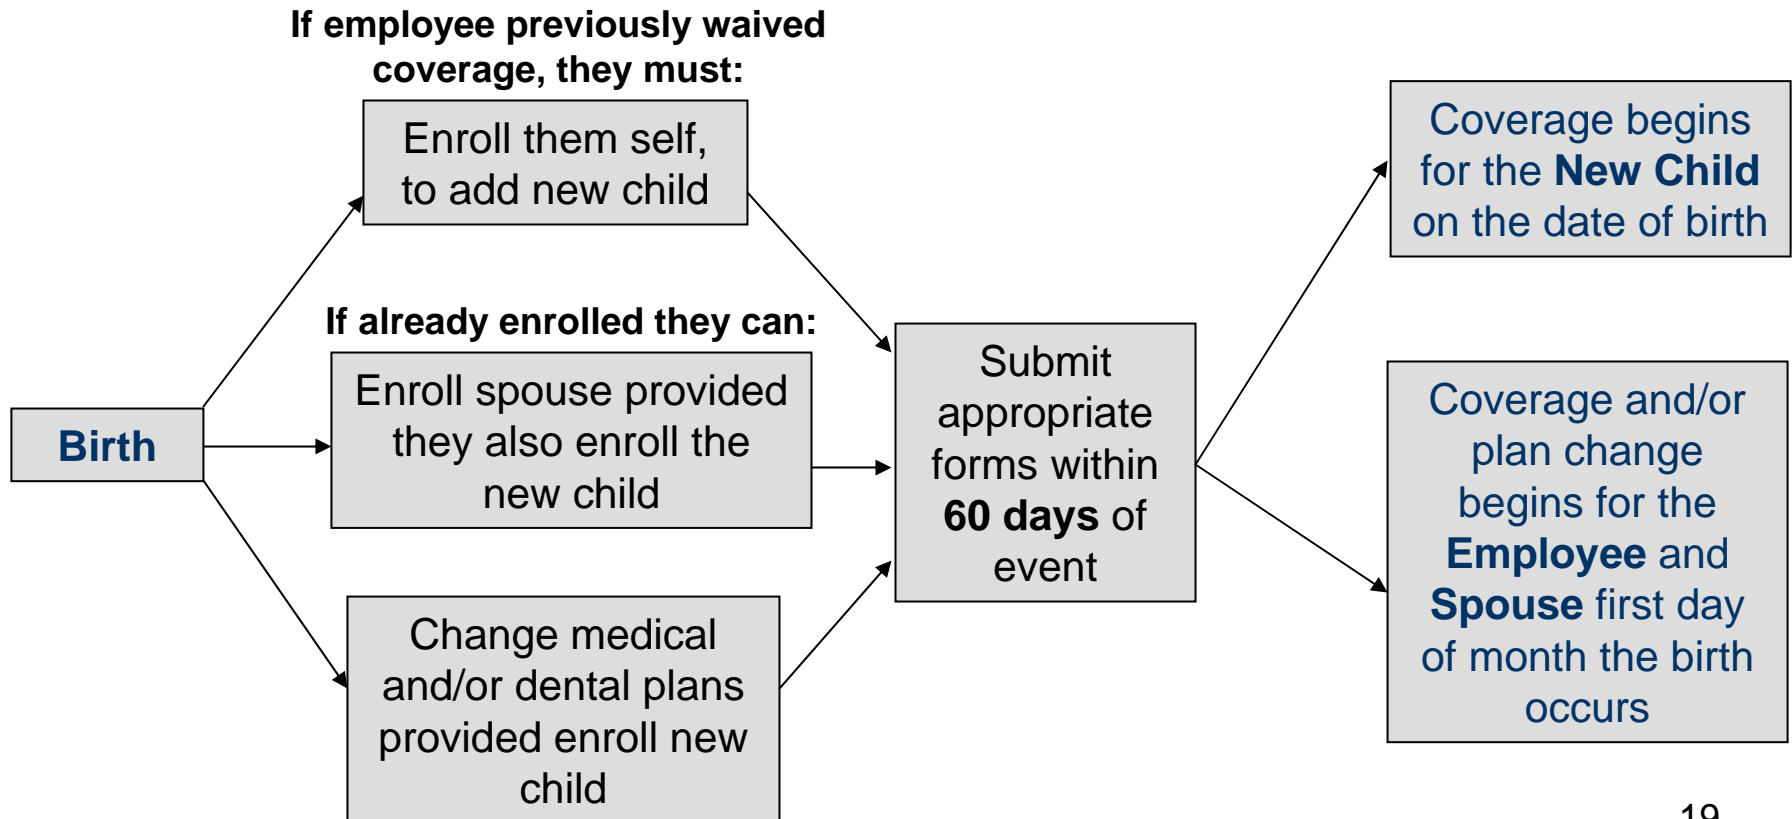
Birth

If employee previously waived coverage, they must:

Enroll them self, to add new child

If already enrolled they can:

Enroll spouse provided they also enroll the new child

Change medical and/or dental plans provided enroll new child

Submit appropriate forms within 60 days of event

Coverage begins for the New Child on the date of birth

Coverage and/or plan change begins for the Employee and Spouse first day of month the birth occurs

19